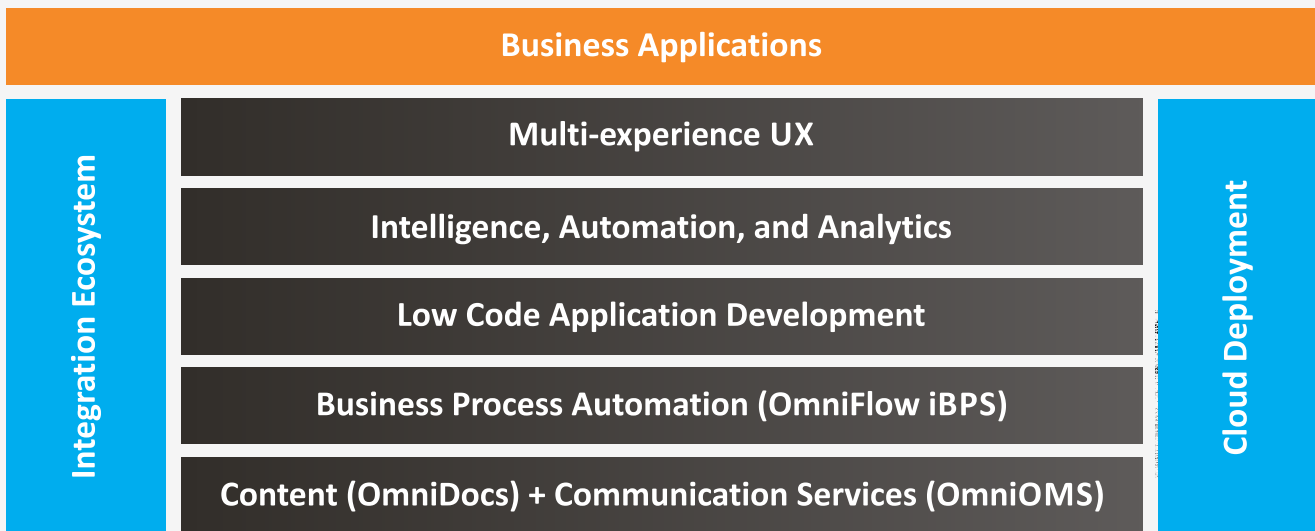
Business Applications

Integration Ecosystem

Multi-experience UX

Intelligence, Automation, and Analytics

Low Code Application Development

Business Process Automation (OmniFlow iBPS)

Content (OmniDocs) + Communication Services (OmniOMS)

Cloud Deployment